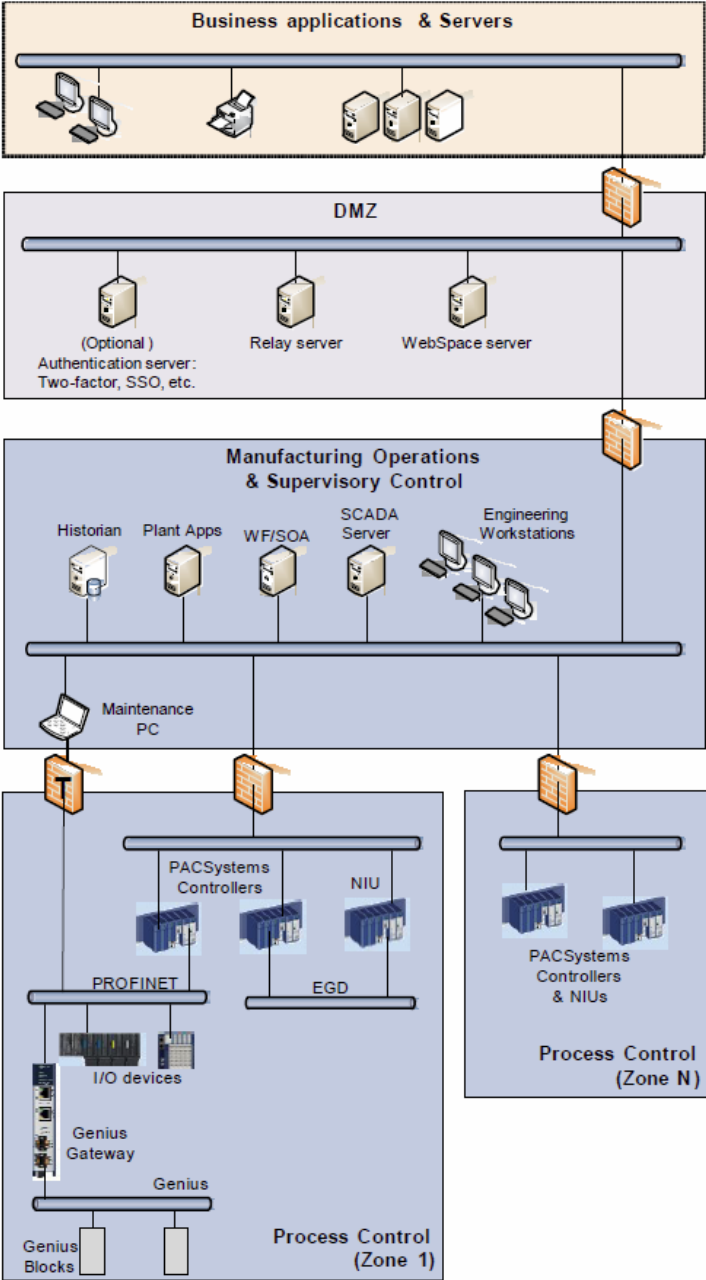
Business applications & Servers

DMZ

(Optional ) Authentication server: Two-factor, SSO, etc.

Relay server

WebSpace server

Manufacturing Operations & Supervisory Control

Historian

Plant Apps

WF/SOA

SCADA Server

Engineering Workstations

Maintenance PC

T

PACSystems Controllers

NIU

PROFINET

EGD

I/O devices

Genius Gateway

Genius

Genius Blocks

Process Control (Zone 1)

PACSystems Controllers & NIUs

Process Control (Zone N)